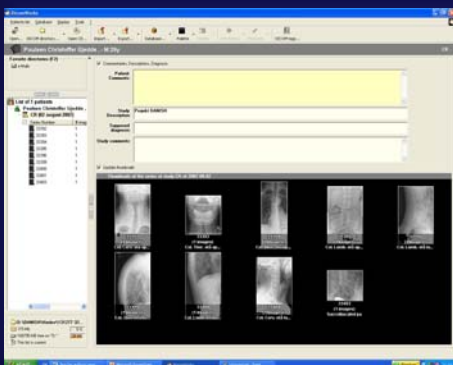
DicomWorks

Paulsen Christoffer Gjedde... M 29y

Comments, Description, Diagnosis

Patient Comments:

Study Description: Fuji CR

Suggested diagnosis:

Study comments:

List of 1 patients

Paulsen Christoffer Gjedde...

CR (02 august 2007)

Series Number

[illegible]